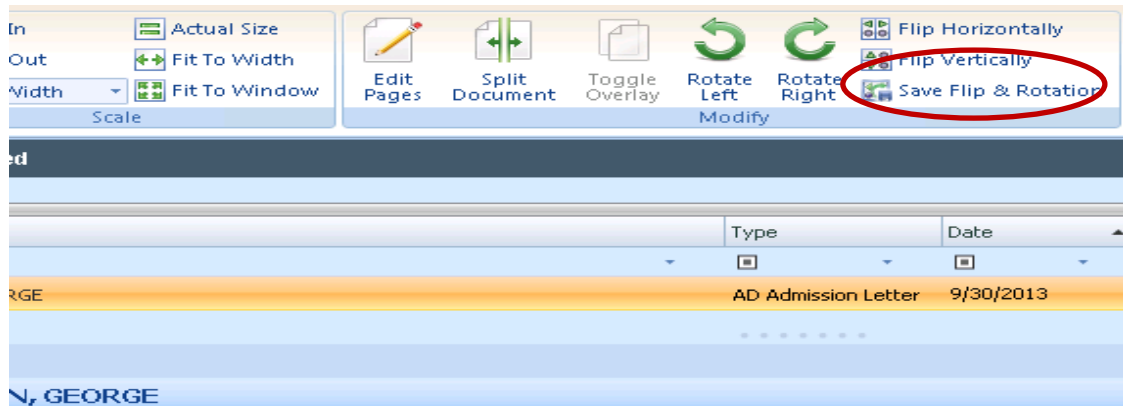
In
Out
Width
Actual Size
Fit To Width
Fit To Window
Scale

Edit Pages
Split Document
Toggle Overlay
Rotate Left
Rotate Right
Flip Horizontally
Flip Vertically
Save Flip & Rotation
Modify

ed

| | Type | Date |
|---|---|---|
| RGE | AD Admission Letter | 9/30/2013 |

N, GEORGE